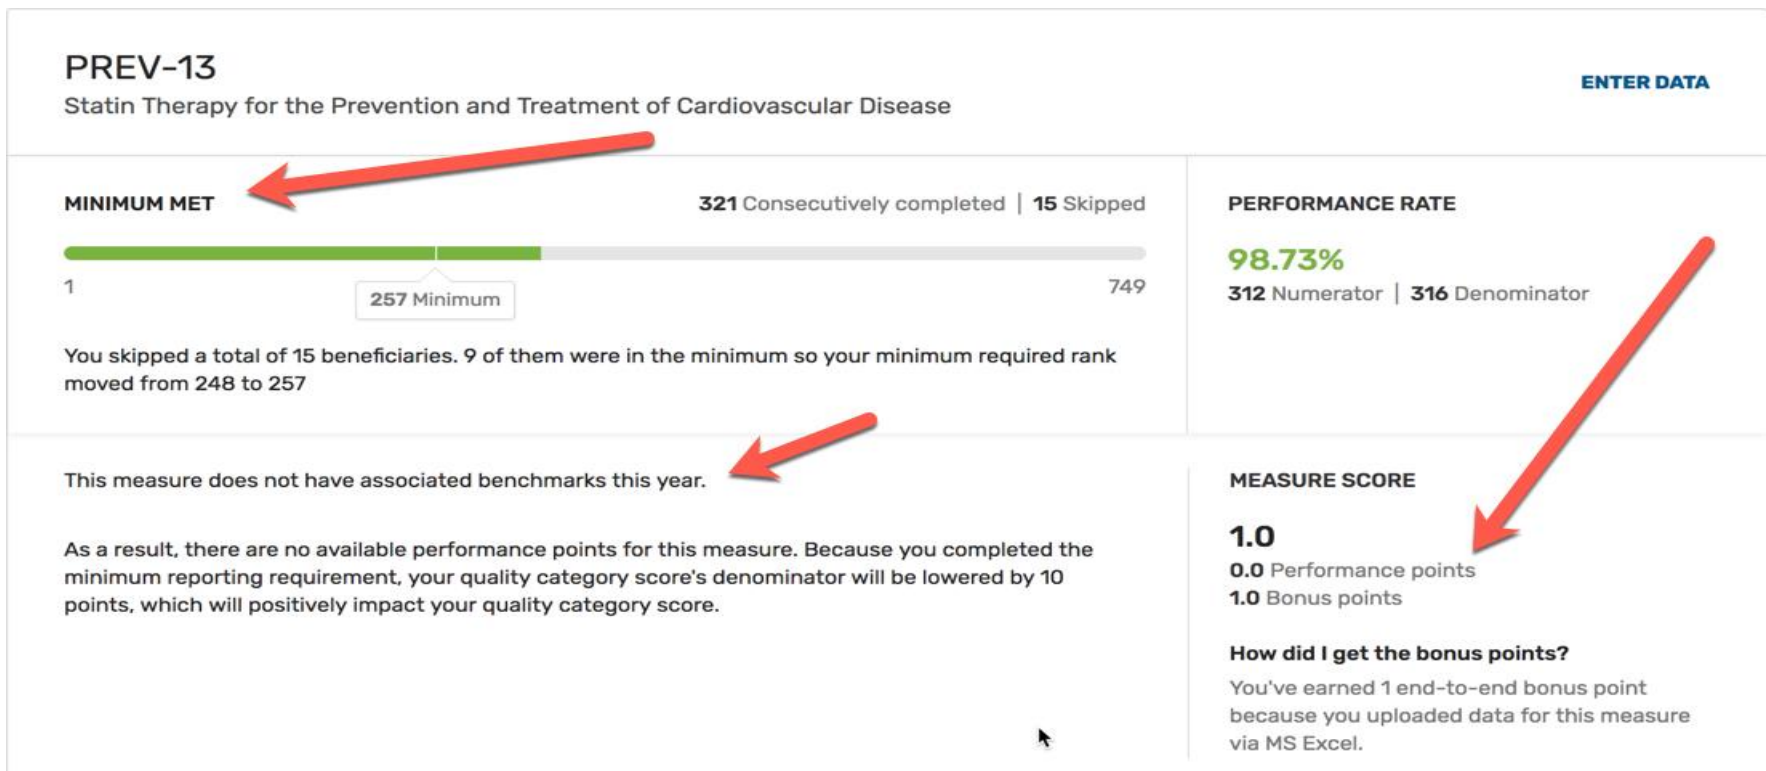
PREV-13
Statin Therapy for the Prevention and Treatment of Cardiovascular Disease

ENTER DATA

MINIMUM MET

321 Consecutively completed | 15 Skipped

1

257 Minimum

749

You skipped a total of 15 beneficiaries. 9 of them were in the minimum so your minimum required rank moved from 248 to 257

PERFORMANCE RATE

98.73%

312 Numerator | 316 Denominator

This measure does not have associated benchmarks this year.

As a result, there are no available performance points for this measure. Because you completed the minimum reporting requirement, your quality category score's denominator will be lowered by 10 points, which will positively impact your quality category score.

MEASURE SCORE

1.0

0.0 Performance points

1.0 Bonus points

How did I get the bonus points?

You've earned 1 end-to-end bonus point because you uploaded data for this measure via MS Excel.